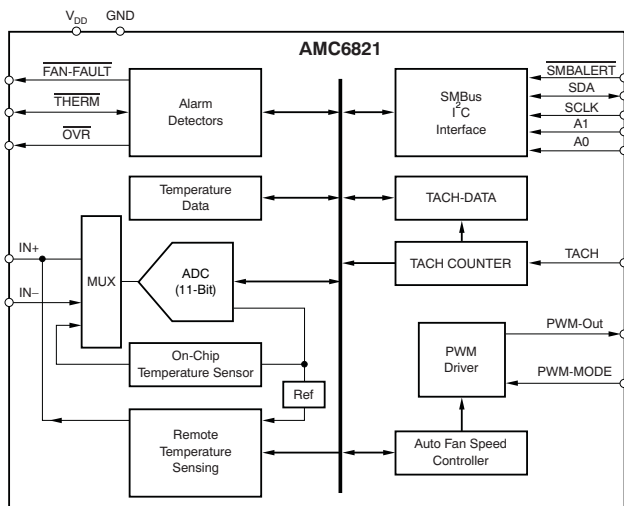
$V_{DD}$ GND

AMC6821

$\overline{FAN\text{-}FAULT}$

$\overline{THERM}$

$\overline{OVR}$

Alarm Detectors

SMBus $I^2C$ Interface

$\overline{SMBALERT}$

SDA

SCLK

A1

A0

Temperature Data

TACH-DATA

IN+

IN–

MUX

ADC (11-Bit)

TACH COUNTER

TACH

PWM-Out

PWM Driver

PWM-MODE

On-Chip Temperature Sensor

Ref

Remote Temperature Sensing

Auto Fan Speed Controller